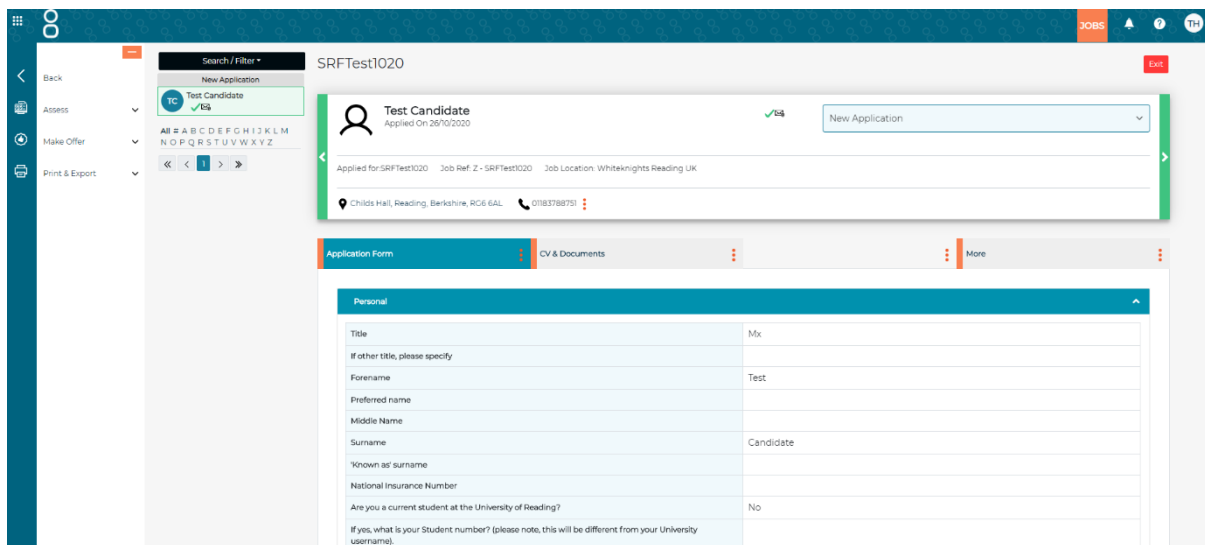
JOBS TH

Back
Assess
Make Offer
Print & Export

Search / Filter
New Application
TC Test Candidate
All # A B C D E F G H I J K L M N O P Q R S T U V W X Y Z
« ‹ 1 › »

SRFTest1020
Exit

Test Candidate
Applied On 26/10/2020
New Application
Applied for:SRFTest1020 Job Ref: Z - SRFTest1020 Job Location: Whiteknights Reading UK
Childs Hall, Reading, Berkshire, RG6 6AL 01183788751

Application Form
CV & Documents
More

Personal

| Title | Mx |
|---|---|
| If other title, please specify | |
| Forename | Test |
| Preferred name | |
| Middle Name | |
| Surname | Candidate |
| 'Known as' surname | |
| National Insurance Number | |
| Are you a current student at the University of Reading? | No |
| If yes, what is your Student number? (please note, this will be different from your University username). | |